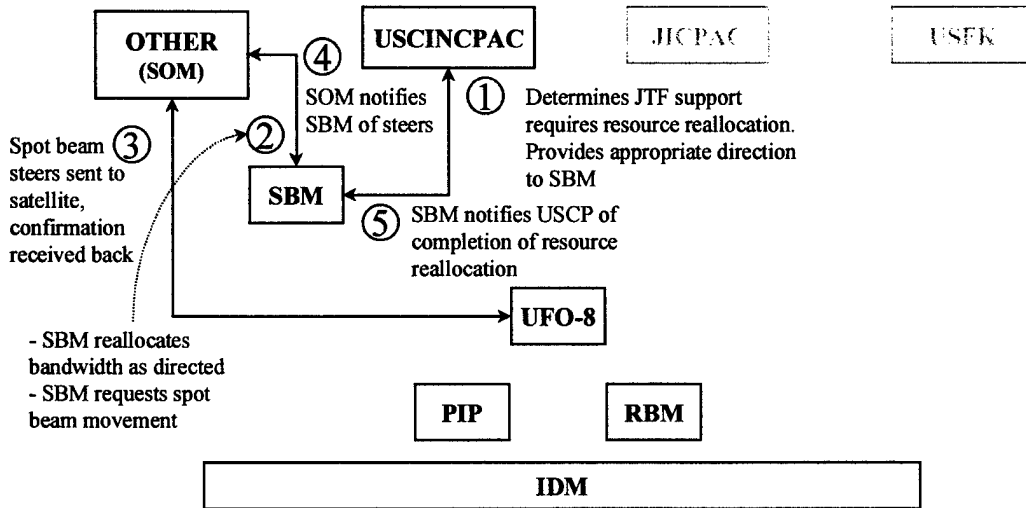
OTHER (SOM)

USCINCPAC

JICPAC

USFK

④ SOM notifies SBM of steers

① Determines JTF support requires resource reallocation. Provides appropriate direction to SBM

Spot beam ③ steers sent to satellite, confirmation received back

②

SBM

⑤ SBM notifies USCP of completion of resource reallocation

UFO-8

- SBM reallocates bandwidth as directed
- SBM requests spot beam movement

PIP

RBM

IDM